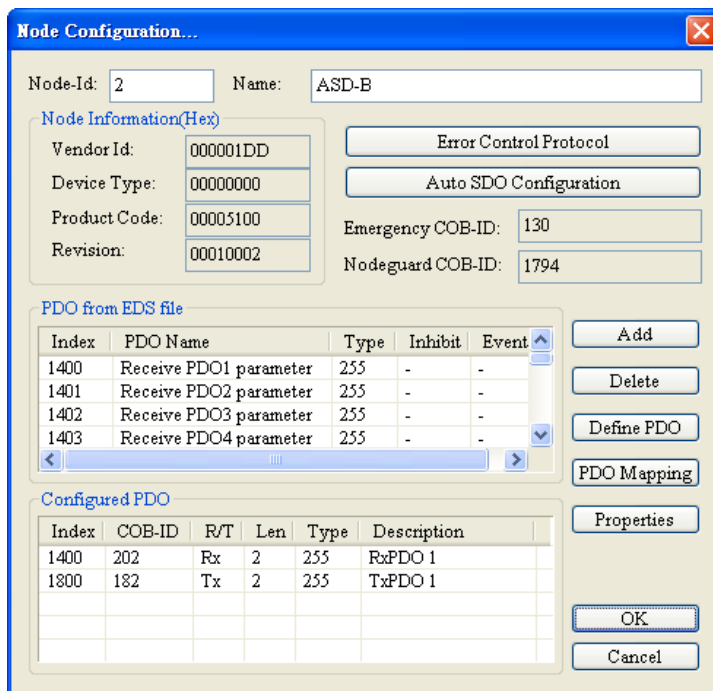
Node Configuration...

Node-Id: 2
Name: ASD-B

Node Information(Hex)
Vendor Id: 000001DD
Device Type: 00000000
Product Code: 00005100
Revision: 00010002

Error Control Protocol
Auto SDO Configuration
Emergency COB-ID: 130
Nodeguard COB-ID: 1794

PDO from EDS file

| Index | PDO Name | Type | Inhibit | Event |
|---|---|---|---|---|
| 1400 | Receive PDO1 parameter | 255 | - | - |
| 1401 | Receive PDO2 parameter | 255 | - | - |
| 1402 | Receive PDO3 parameter | 255 | - | - |
| 1403 | Receive PDO4 parameter | 255 | - | - |

Add
Delete
Define PDO
PDO Mapping
Properties

Configured PDO

| Index | COB-ID | R/T | Len | Type | Description |
|---|---|---|---|---|---|
| 1400 | 202 | Rx | 2 | 255 | RxPDO 1 |
| 1800 | 182 | Tx | 2 | 255 | TxPDO 1 |

OK
Cancel